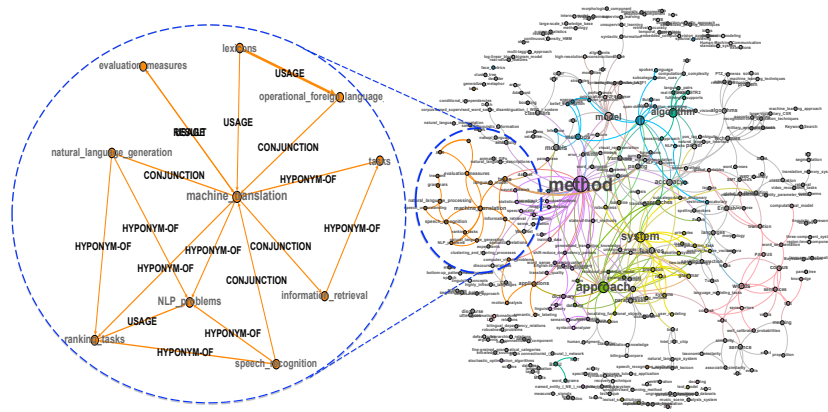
lexicons
evaluation_measures
USAGE
operational_foreign_language
RESULT
USAGE
natural_language_generation
CONJUNCTION
tasks
CONJUNCTION
HYPONYM-OF
machine_translation
HYPONYM-OF
HYPONYM-OF
HYPONYM-OF
HYPONYM-OF
CONJUNCTION
HYPONYM-OF
information_retrieval
CONJUNCTION
NLP_problems
USAGE
ranking_tasks
HYPONYM-OF
HYPONYM-OF
speech_recognition
method
model
algorithm
system
approach
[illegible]